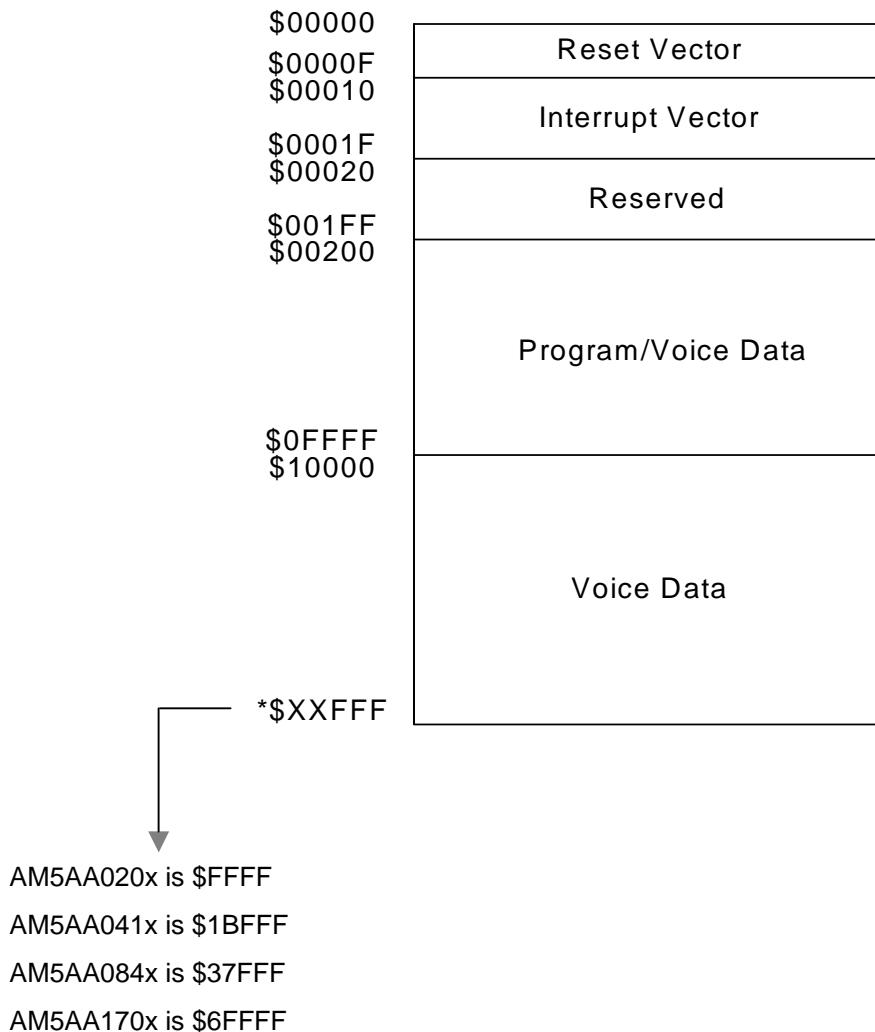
\$00000
Reset Vector
\$0000F
\$00010
Interrupt Vector
\$0001F
\$00020
Reserved
\$001FF
\$00200
Program/Voice Data
\$0FFFF
\$10000
Voice Data
*\$XXFFF

AM5AA020x is \$FFFF
AM5AA041x is \$1BFFF
AM5AA084x is \$37FFF
AM5AA170x is \$6FFFF